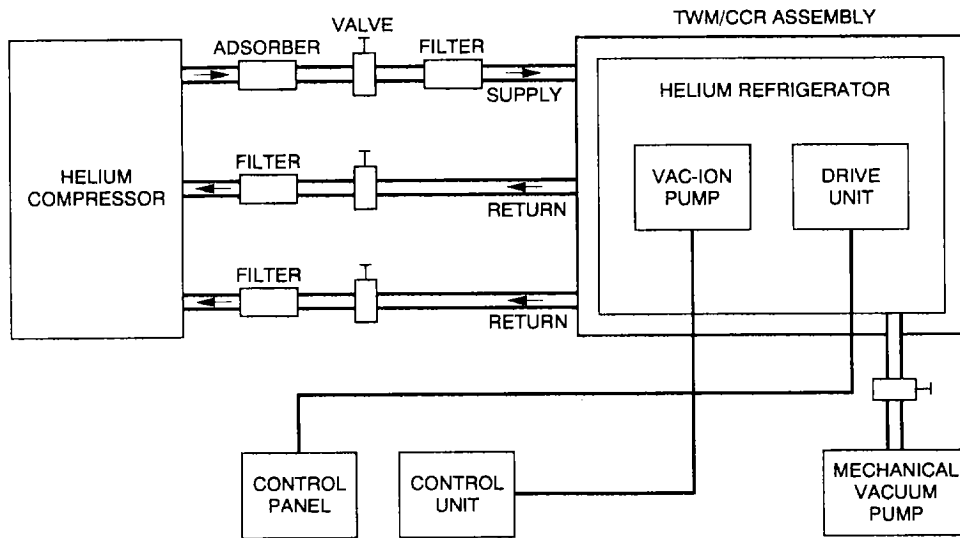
TWM/CCR ASSEMBLY

VALVE

ADSORBER

FILTER

SUPPLY

HELIUM REFRIGERATOR

HELIUM COMPRESSOR

FILTER

VAC-ION PUMP

DRIVE UNIT

RETURN

FILTER

RETURN

CONTROL PANEL

CONTROL UNIT

MECHANICAL VACUUM PUMP